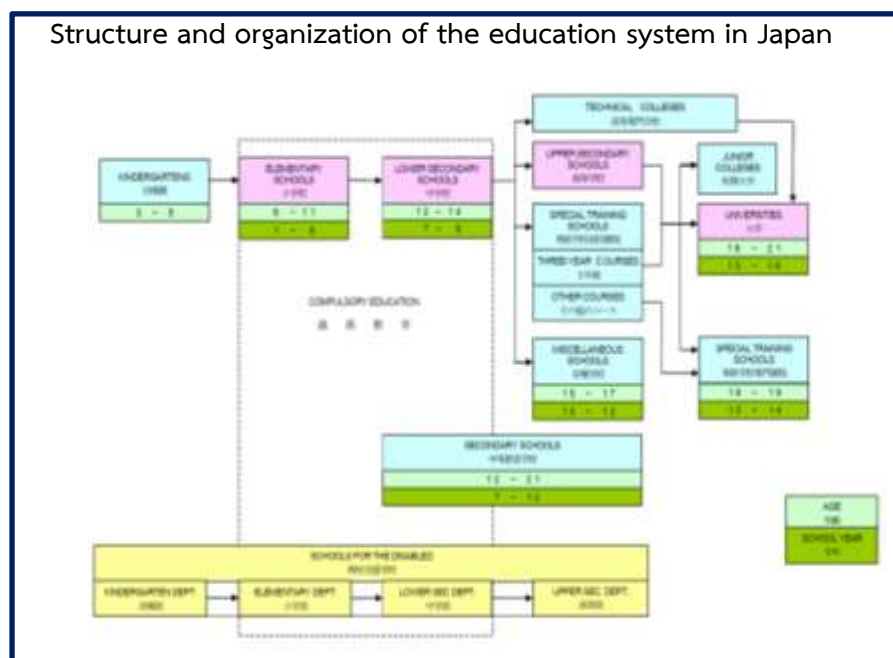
Structure and organization of the education system in Japan

KINDERGARTENS
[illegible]
3 ~ 5

ELEMENTARY SCHOOLS
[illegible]
6 ~ 11
1 ~ 6

LOWER SECONDARY SCHOOLS
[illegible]
12 ~ 14
7 ~ 9

COMPULSORY EDUCATION
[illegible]

TECHNICAL COLLEGES
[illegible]

UPPER SECONDARY SCHOOLS
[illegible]

SPECIAL TRAINING SCHOOLS
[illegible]

THREE-YEAR COURSES
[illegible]

OTHER COURSES
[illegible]

MISCELLANEOUS SCHOOLS
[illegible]
15 ~ 17
10 ~ 12

JUNIOR COLLEGES
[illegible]

UNIVERSITIES
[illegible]
18 ~ 21
13 ~ 16

SPECIAL TRAINING SCHOOLS
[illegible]
18 ~ 19
13 ~ 14

SECONDARY SCHOOLS
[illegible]
12 ~ 21
7 ~ 12

AGE
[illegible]
SCHOOL YEAR
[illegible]

SCHOOLS FOR THE DISABLED
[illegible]
KINDERGARTEN DEPT.
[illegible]
ELEMENTARY DEPT.
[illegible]
LOWER SEC. DEPT.
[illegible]
UPPER SEC. DEPT.
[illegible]